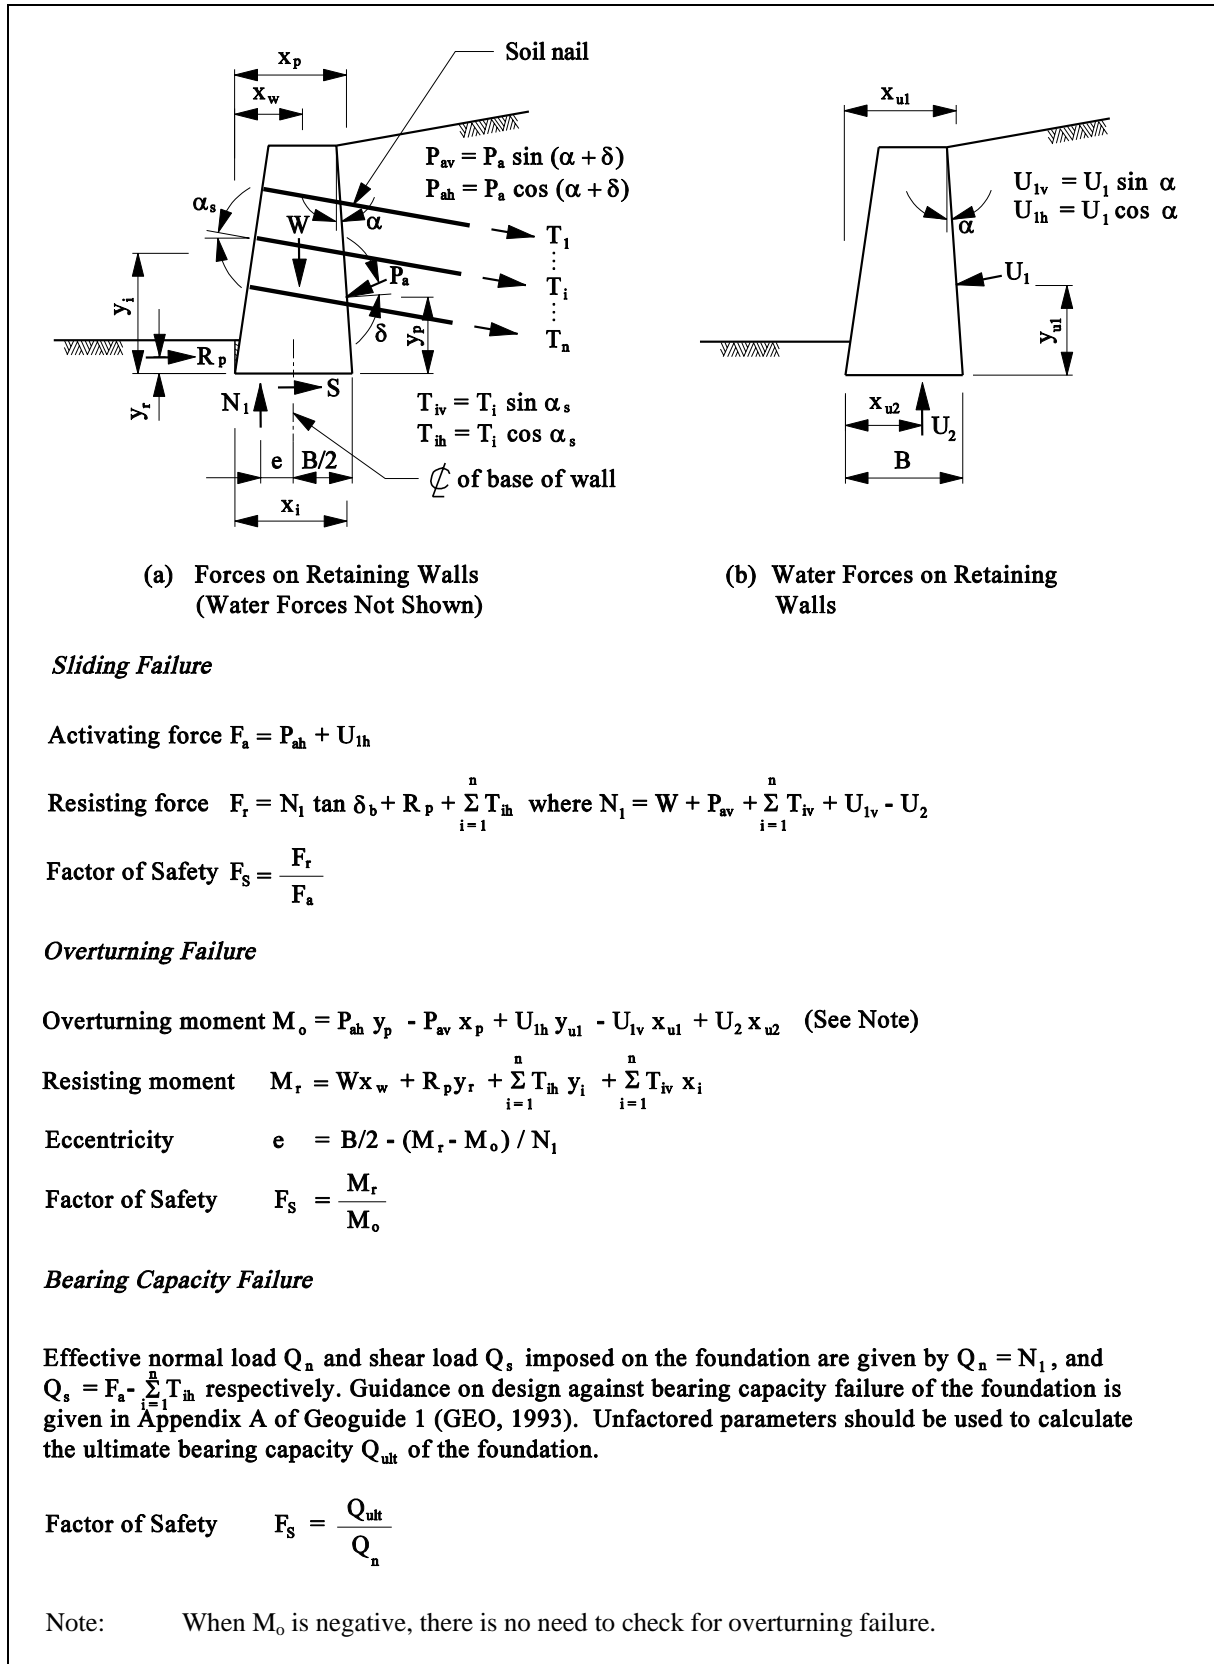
$x_p$

$x_w$

Soil nail

$P_{av} = P_a \sin(\alpha + \delta)$
$P_{ah} = P_a \cos(\alpha + \delta)$

$\alpha_s$

W

$\alpha$

$T_1$

$y_i$

$P_a$

$T_i$

$\delta$

$y_p$

$T_n$

$R_p$

$y_r$

$N_1$

S

$T_{iv} = T_i \sin \alpha_s$
$T_{ih} = T_i \cos \alpha_s$

e

B/2

$x_i$

℄ of base of wall

$x_{u1}$

$U_{1v} = U_1 \sin \alpha$
$U_{1h} = U_1 \cos \alpha$

$\alpha$

$U_1$

$y_{u1}$

$x_{u2}$

$U_2$

B

(a) Forces on Retaining Walls (Water Forces Not Shown)

(b) Water Forces on Retaining Walls

*Sliding Failure*

Activating force $F_a = P_{ah} + U_{1h}$

Resisting force $F_r = N_1 \tan \delta_b + R_p + \sum_{i=1}^{n} T_{ih}$ where $N_1 = W + P_{av} + \sum_{i=1}^{n} T_{iv} + U_{1v} - U_2$

Factor of Safety $F_S = \frac{F_r}{F_a}$

*Overturning Failure*

Overturning moment $M_o = P_{ah} y_p - P_{av} x_p + U_{1h} y_{u1} - U_{1v} x_{u1} + U_2 x_{u2}$ (See Note)

Resisting moment $M_r = W x_w + R_p y_r + \sum_{i=1}^{n} T_{ih} y_i + \sum_{i=1}^{n} T_{iv} x_i$

Eccentricity $e = B/2 - (M_r - M_o) / N_1$

Factor of Safety $F_S = \frac{M_r}{M_o}$

*Bearing Capacity Failure*

Effective normal load $Q_n$ and shear load $Q_s$ imposed on the foundation are given by $Q_n = N_1$, and $Q_s = F_a - \sum_{i=1}^{n} T_{ih}$ respectively. Guidance on design against bearing capacity failure of the foundation is given in Appendix A of Geoguide 1 (GEO, 1993). Unfactored parameters should be used to calculate the ultimate bearing capacity $Q_{ult}$ of the foundation.

Factor of Safety $F_S = \frac{Q_{ult}}{Q_n}$

Note: When $M_o$ is negative, there is no need to check for overturning failure.